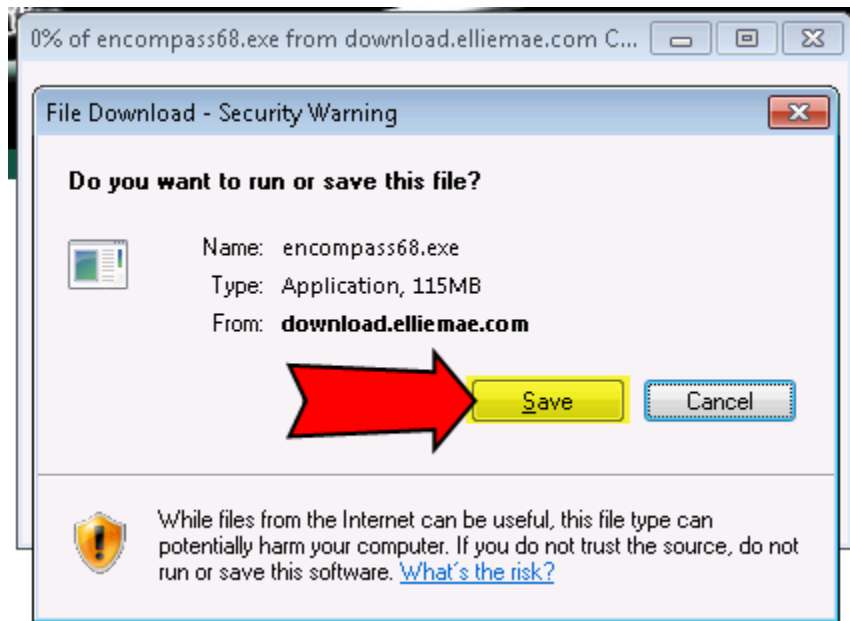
0% of encompass68.exe from download.elliemae.com C...

File Download - Security Warning

Do you want to run or save this file?

Name: encompass68.exe
Type: Application, 115MB
From: download.elliemae.com

Save

Cancel

While files from the Internet can be useful, this file type can potentially harm your computer. If you do not trust the source, do not run or save this software. What's the risk?